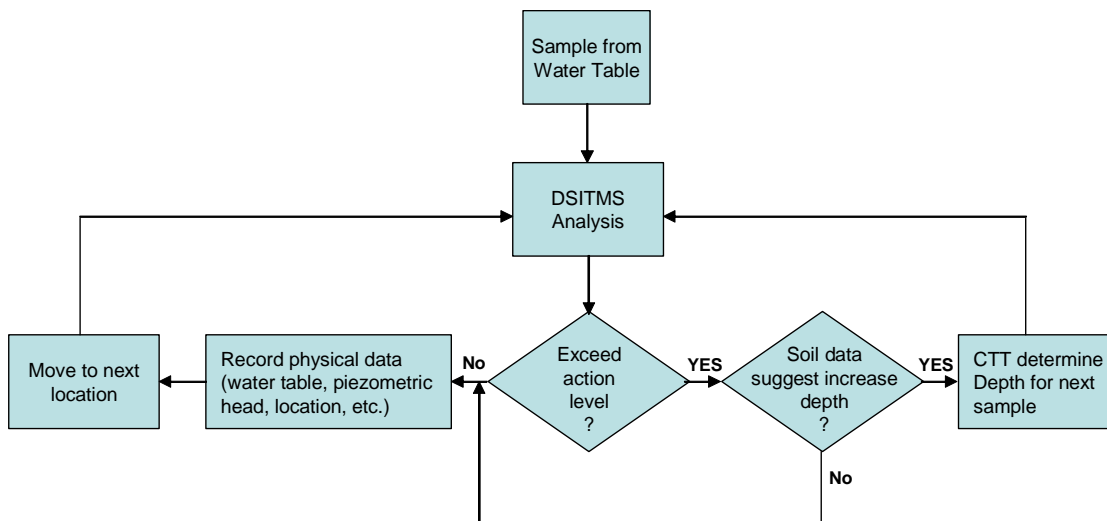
Sample from Water Table

DSITMS Analysis

Move to next location

Record physical data (water table, piezometric head, location, etc.)

No

Exceed action level ?

YES

Soil data suggest increase depth ?

YES

CTT determine Depth for next sample

No